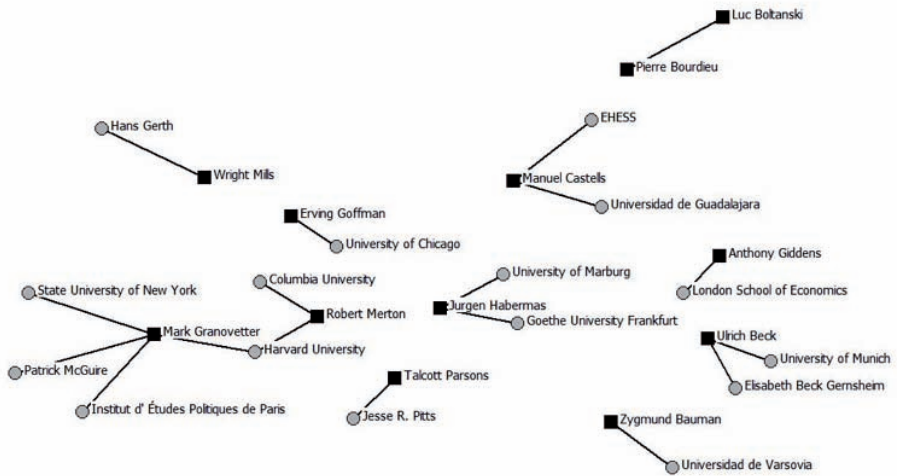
Luc Boltanski
Pierre Bourdieu
Hans Gerth
Wright Mills
EHESS
Manuel Castells
Universidad de Guadalajara
Erving Goffman
University of Chicago
Anthony Giddens
London School of Economics
Columbia University
State University of New York
Robert Merton
University of Marburg
Jurgen Habermas
Goethe University Frankfurt
Mark Granovetter
Harvard University
Ulrich Beck
University of Munich
Elisabeth Beck Gernsheim
Patrick McGuire
Talcott Parsons
Institut d' Études Politiques de Paris
Jesse R. Pitts
Zygmund Bauman
Universidad de Varsovia